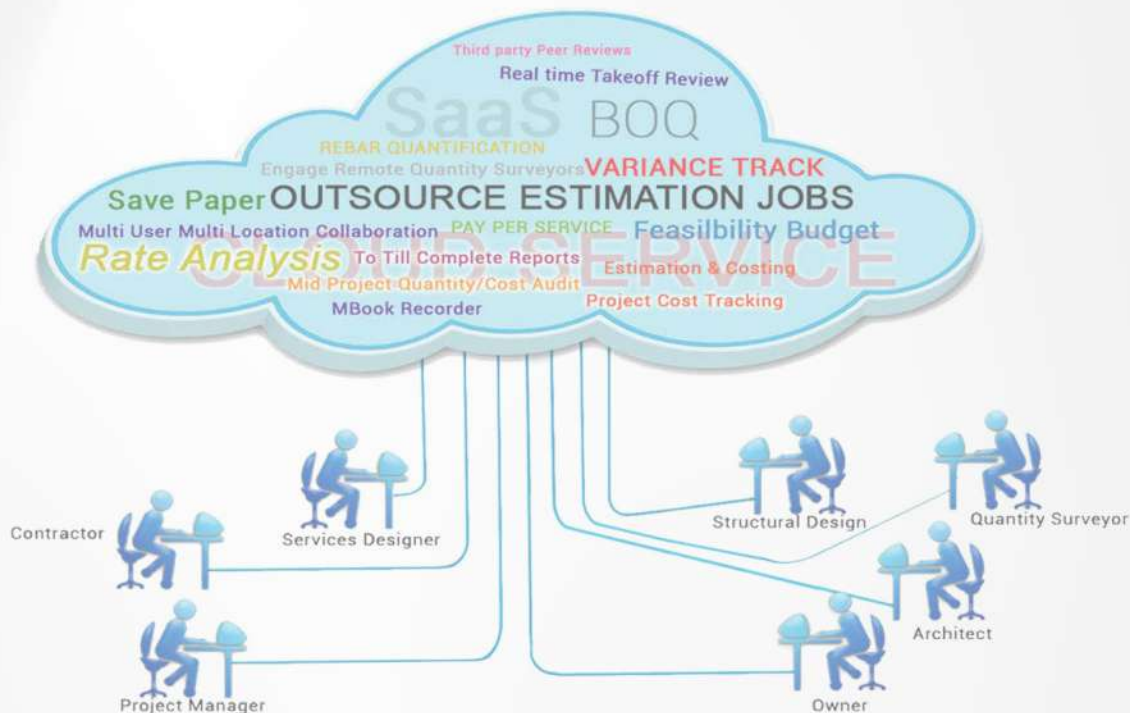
Third party Peer Reviews
Real time Takeoff Review
SaaS BOQ
REBAR QUANTIFICATION
Engage Remote Quantity Surveyors VARIANCE TRACK
Save Paper OUTSOURCE ESTIMATION JOBS
Multi User Multi Location Collaboration PAY PER SERVICE Feasilbility Budget
CLOUD SERVICE
Rate Analysis To Till Complete Reports Estimation & Costing
Mid Project Quantity/Cost Audit
Project Cost Tracking
MBook Recorder

Contractor
Services Designer
Project Manager
Structural Design
Quantity Surveyor
Architect
Owner